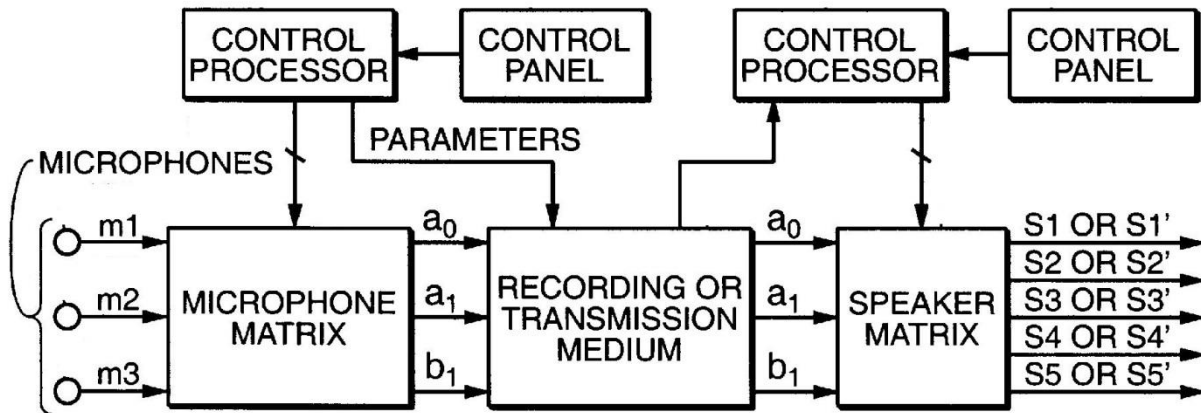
CONTROL PROCESSOR

CONTROL PANEL

CONTROL PROCESSOR

CONTROL PANEL

PARAMETERS

MICROPHONES

m1

m2

m3

MICROPHONE MATRIX

$a_0$

$a_1$

$b_1$

RECORDING OR TRANSMISSION MEDIUM

$a_0$

$a_1$

$b_1$

SPEAKER MATRIX

S1 OR S1'

S2 OR S2'

S3 OR S3'

S4 OR S4'

S5 OR S5'